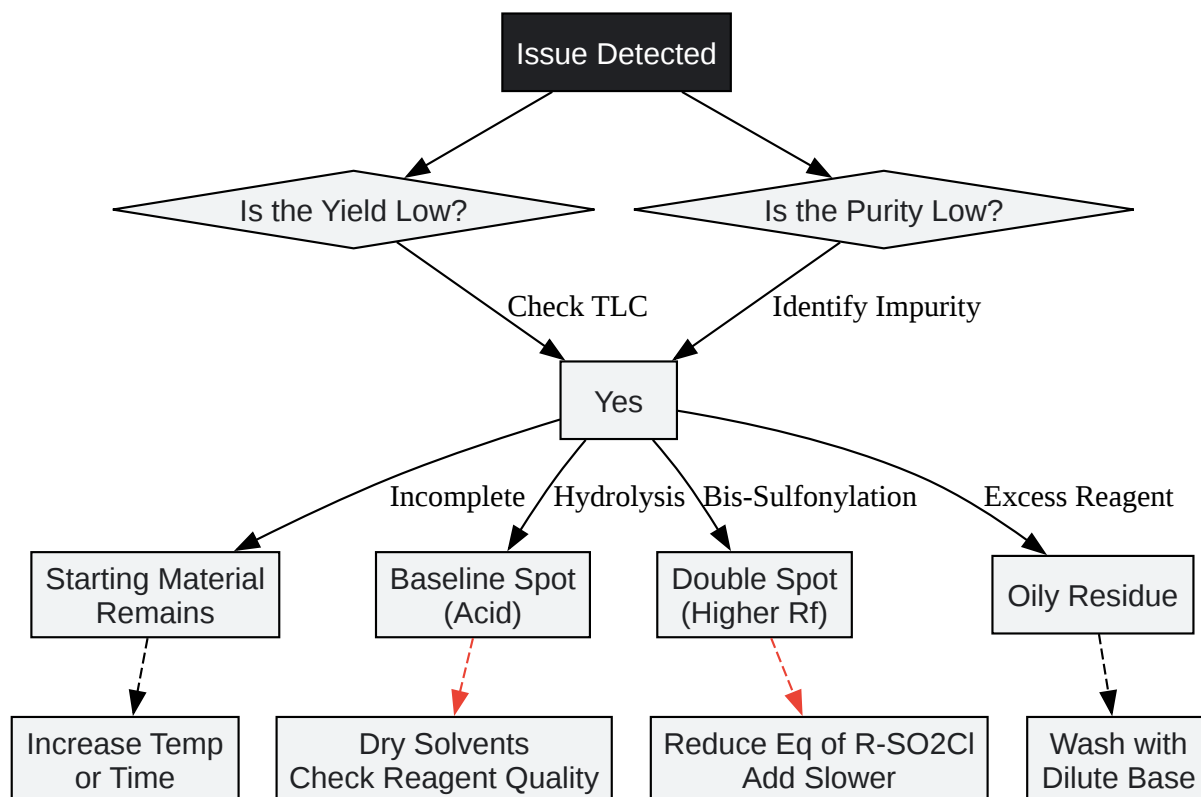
Issue Detected

Is the Yield Low?

Is the Purity Low?

Check TLC

Identify Impurity

Yes

Incomplete

Hydrolysis

Bis-Sulfonylation

Excess Reagent

Starting Material Remains

Baseline Spot (Acid)

Double Spot (Higher Rf)

Oily Residue

Increase Temp or Time

Dry Solvents Check Reagent Quality

Reduce Eq of R-SO2Cl Add Slower

Wash with Dilute Base